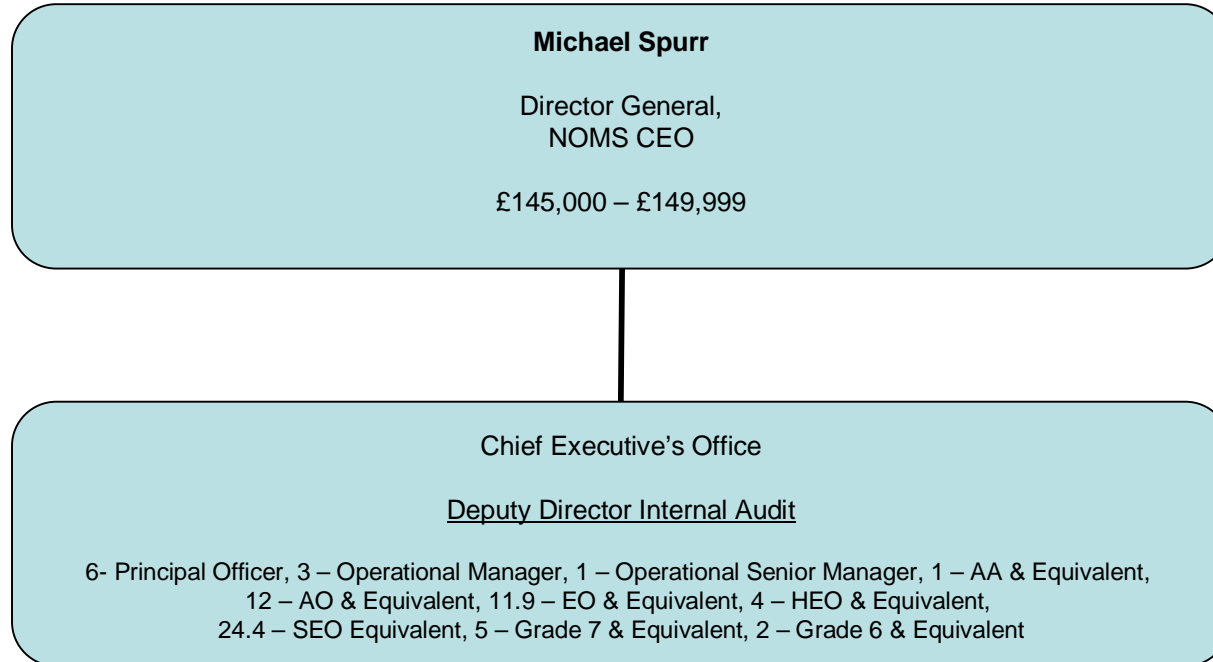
**Michael Spurr**

Director General,
NOMS CEO

£145,000 – £149,999

Chief Executive’s Office

Deputy Director Internal Audit

6- Principal Officer, 3 – Operational Manager, 1 – Operational Senior Manager, 1 – AA & Equivalent, 12 – AO & Equivalent, 11.9 – EO & Equivalent, 4 – HEO & Equivalent, 24.4 – SEO Equivalent, 5 – Grade 7 & Equivalent, 2 – Grade 6 & Equivalent